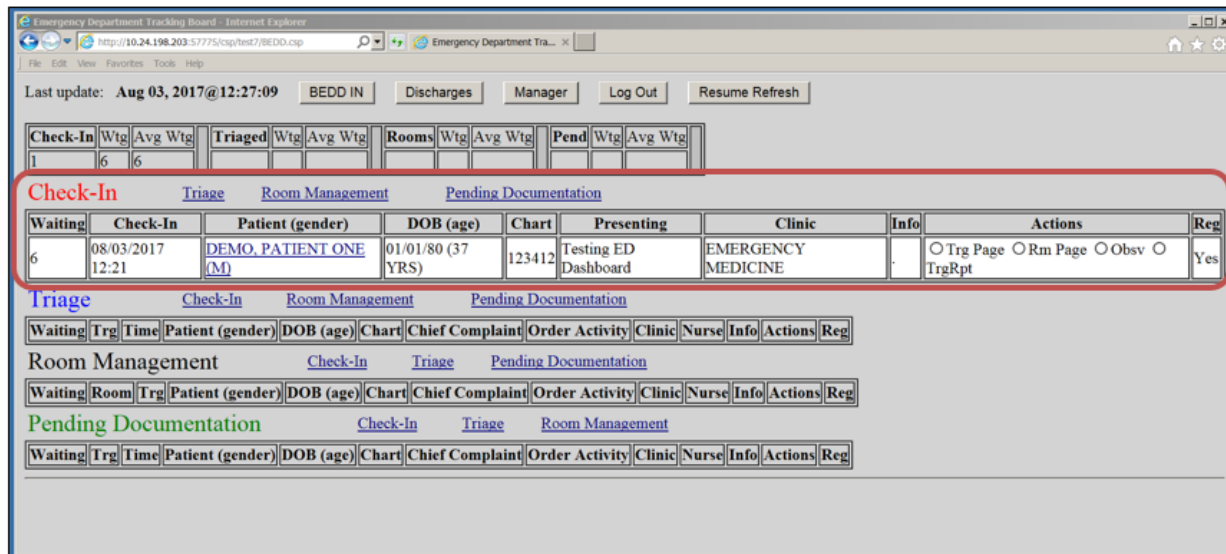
Emergency Department Tracking Board - Internet Explorer

http://10.24.198.203:57775/csp/test7/BEDD.csp

Emergency Department Tra...

File Edit View Favorites Tools Help

Last update: Aug 03, 2017@12:27:09 BEDD IN Discharges Manager Log Out Resume Refresh

| Check-In | Wtg | Avg Wtg |
|---|---|---|
| 1 | 6 | 6 |

| Triaged | Wtg | Avg Wtg |
|---|---|---|
| | | |

| Rooms | Wtg | Avg Wtg |
|---|---|---|
| | | |

| Pend | Wtg | Avg Wtg |
|---|---|---|
| | | |

Check-In Triage Room Management Pending Documentation

| Waiting | Check-In | Patient (gender) | DOB (age) | Chart | Presenting | Clinic | Info | Actions | Reg |
|---|---|---|---|---|---|---|---|---|---|
| 6 | 08/03/2017 12:21 | DEMO, PATIENT ONE (M) | 01/01/80 (37 YRS) | 123412 | Testing ED Dashboard | EMERGENCY MEDICINE | . | Trg Page Rm Page Obsv TrgRpt | Yes |

Triage Check-In Room Management Pending Documentation

| Waiting | Trg | Time | Patient (gender) | DOB (age) | Chart | Chief Complaint | Order Activity | Clinic | Nurse | Info | Actions | Reg |
|---|---|---|---|---|---|---|---|---|---|---|---|---|

Room Management Check-In Triage Pending Documentation

| Waiting | Room | Trg | Patient (gender) | DOB (age) | Chart | Chief Complaint | Order Activity | Clinic | Nurse | Info | Actions | Reg |
|---|---|---|---|---|---|---|---|---|---|---|---|---|

Pending Documentation Check-In Triage Room Management

| Waiting | Trg | Time | Patient (gender) | DOB (age) | Chart | Chief Complaint | Order Activity | Clinic | Nurse | Info | Actions | Reg |
|---|---|---|---|---|---|---|---|---|---|---|---|---|